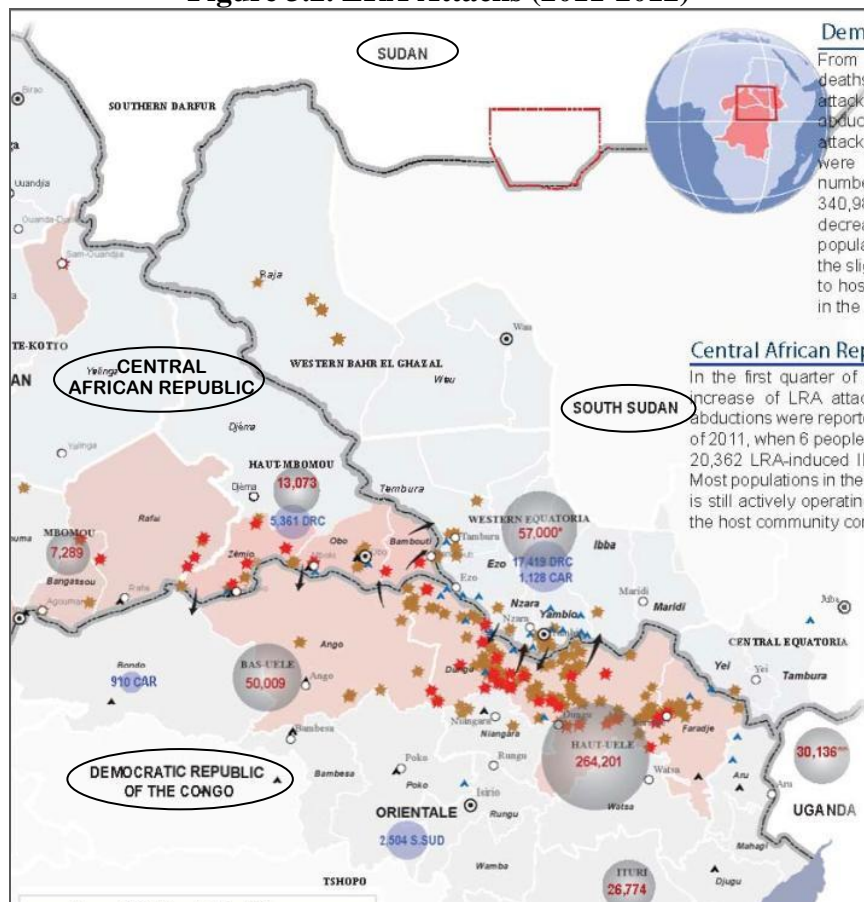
Figure 3.2: LRA Attacks (2011-2012)

SUDAN

SOUTHERN DARFUR

Birao

Ouandjia

Ouanda-Djallé

Sam-Ouandja

Raja

Wau

TE-KOTTO

CENTRAL AFRICAN REPUBLIC

Yalinga

WESTERN BAHR EL GHAZAL

Wau

SOUTH SUDAN

Yalinga

Djéma

HAUT-MBOMOU

Djéma

13,073

5,361 DRC

Tambura

MBOMOU

7,289

Rafai

Zémio

Obo

Bambouti

Tambura

WESTERN EQUATORIA

57,000*

Ezo

17,419 DRC

1,128 CAR

Ibba

Bangassou

Rafai

Agoumar

Ezo

Nzara

Yambio

Maridi

Maridi

Mba

Ango

CENTRAL EQUATORIA

Bondo

910 CAR

BAS-UELE

50,009

Ango

Dungu

Yei

Yei

Tambura

Bambesa

Niangara

Niangara

Faradje

Poko

Rungu

HAUT-UELE

264,201

30,136

DEMOCRATIC REPUBLIC OF THE CONGO

Bambesa

Poko

Isiro

Watsa

Aru

Aru

ORIENTALE

Rungu

Watsa

UGANDA

2,504 S.SUD

Mahagi

Wamba

TSHOPO

ITURI

26,774

Djugu

Dem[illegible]

From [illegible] deaths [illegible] attack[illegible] abduc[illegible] attack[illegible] were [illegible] numbe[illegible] 340,9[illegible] decrea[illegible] popula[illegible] the slig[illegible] to hos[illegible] in the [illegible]

Central African Rep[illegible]

In the first quarter of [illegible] increase of LRA attac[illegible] abductions were reporte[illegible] of 2011, when 6 people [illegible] 20,362 LRA-induced I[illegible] Most populations in the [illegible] is still actively operatin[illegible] the host community co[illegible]